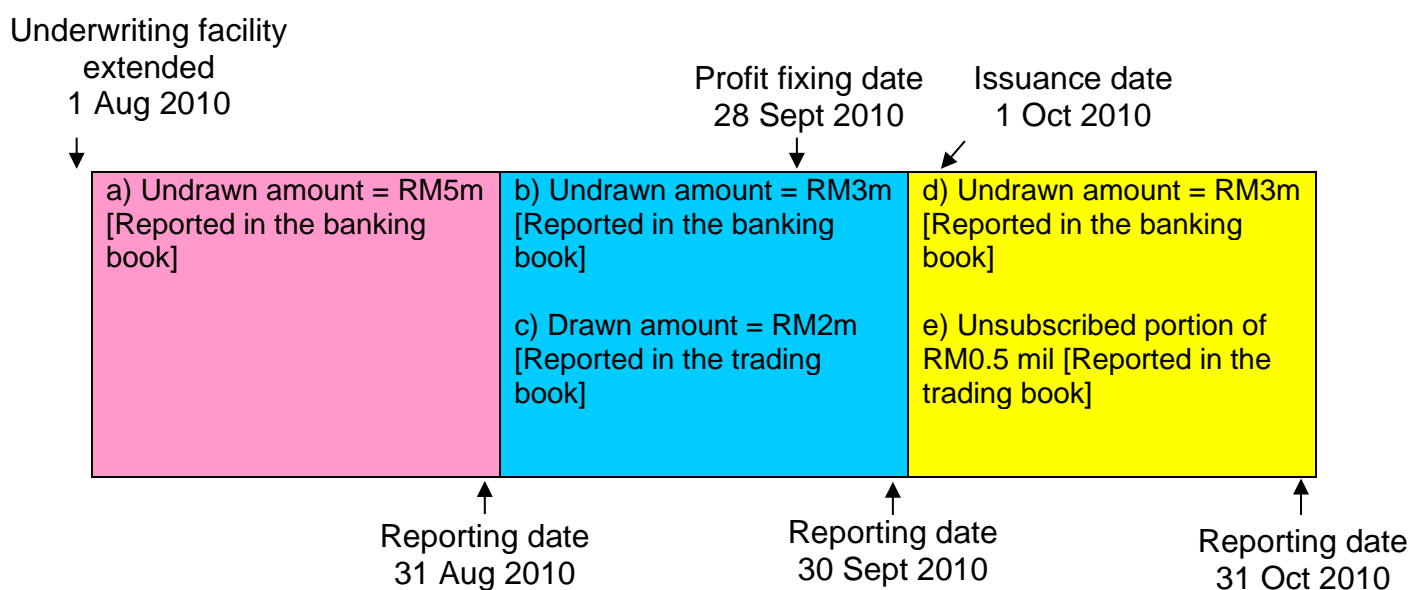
Underwriting facility extended
1 Aug 2010

Profit fixing date
28 Sept 2010

Issuance date
1 Oct 2010

a) Undrawn amount = RM5m [Reported in the banking book]

b) Undrawn amount = RM3m [Reported in the banking book]

c) Drawn amount = RM2m [Reported in the trading book]

d) Undrawn amount = RM3m [Reported in the banking book]

e) Unsubscribed portion of RM0.5 mil [Reported in the trading book]

Reporting date
31 Aug 2010

Reporting date
30 Sept 2010

Reporting date
31 Oct 2010